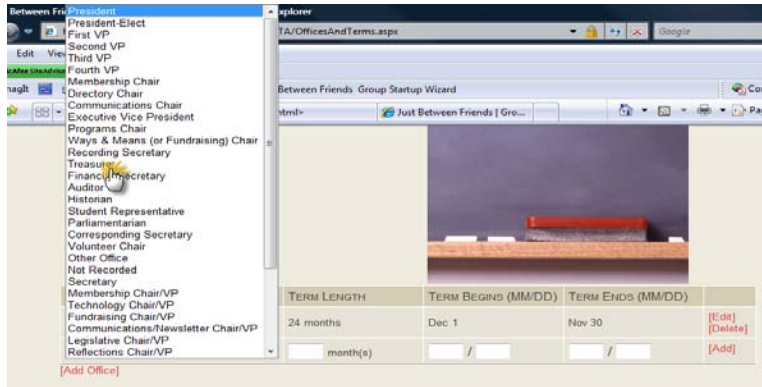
Between Fri President
President-Elect
First VP
Second VP
Third VP
Fourth VP
Membership Chair
Directory Chair
Communications Chair
Executive Vice President
Programs Chair
Ways & Means (or Fundraising) Chair
Recording Secretary
Treasurer
Financial Secretary
Auditor
Historian
Student Representative
Parliamentarian
Corresponding Secretary
Volunteer Chair
Other Office
Not Recorded
Secretary
Membership Chair/VP
Technology Chair/VP
Fundraising Chair/VP
Communications/Newsletter Chair/VP
Legislative Chair/VP
Reflections Chair/VP

xplorer
TA/OfficesAndTerms.aspx
Google
Edit View
Between Friends Group Startup Wizard
Just Between Friends | Gro...
Co
Pa

| TERM LENGTH | TERM BEGINS (MM/DD) | TERM ENDS (MM/DD) | |
|---|---|---|---|
| 24 months | Dec 1 | Nov 30 | [Edit] [Delete] |
| month(s) | / | / | [Add] |

[Add Office]